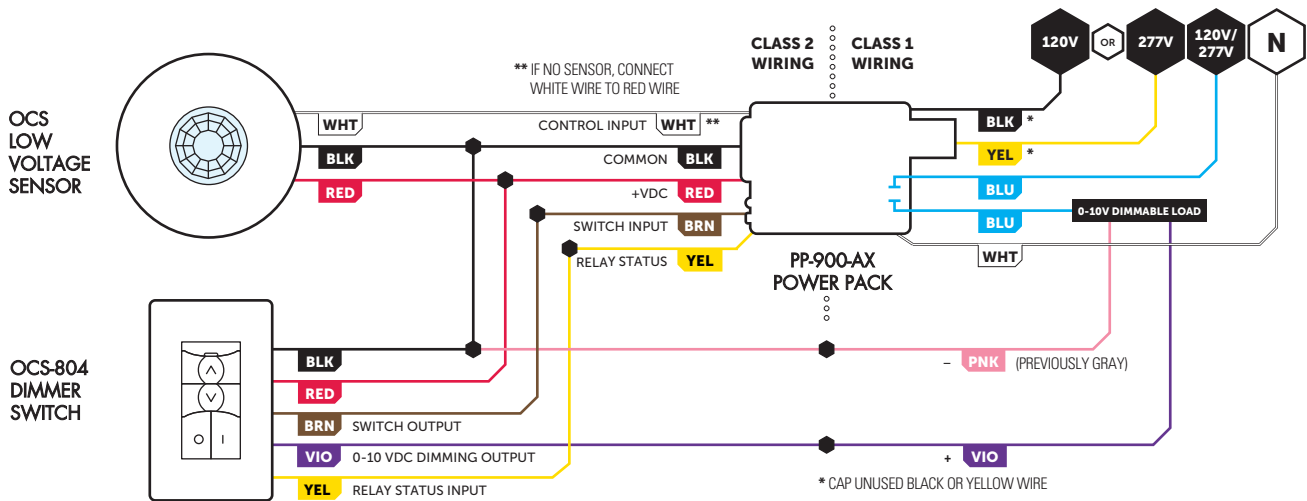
CLASS 2 WIRING

CLASS 1 WIRING

120V

OR

277V

120V/ 277V

N

** IF NO SENSOR, CONNECT WHITE WIRE TO RED WIRE

OCS LOW VOLTAGE SENSOR

WHT

BLK

RED

CONTROL INPUT WHT **

COMMON BLK

+VDC RED

SWITCH INPUT BRN

RELAY STATUS YEL

BLK *

YEL *

BLU

BLU

0-10V DIMMABLE LOAD

WHT

PP-900-AX POWER PACK

OCS-804 DIMMER SWITCH

BLK

RED

BRN SWITCH OUTPUT

VIO 0-10 VDC DIMMING OUTPUT

YEL RELAY STATUS INPUT

– PNK (PREVIOUSLY GRAY)

+ VIO

* CAP UNUSED BLACK OR YELLOW WIRE